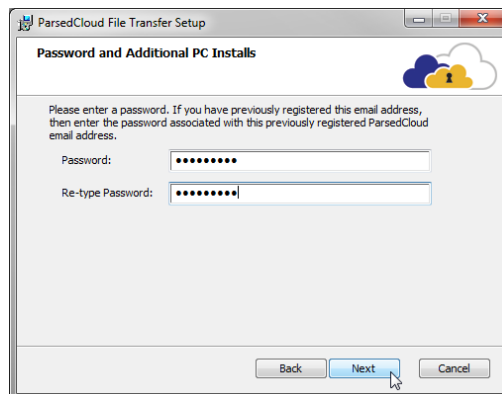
ParsedCloud File Transfer Setup

Password and Additional PC Installs

Please enter a password. If you have previously registered this email address, then enter the password associated with this previously registered ParsedCloud email address.

Password: •••••••••

Re-type Password: •••••••••

Back Next Cancel